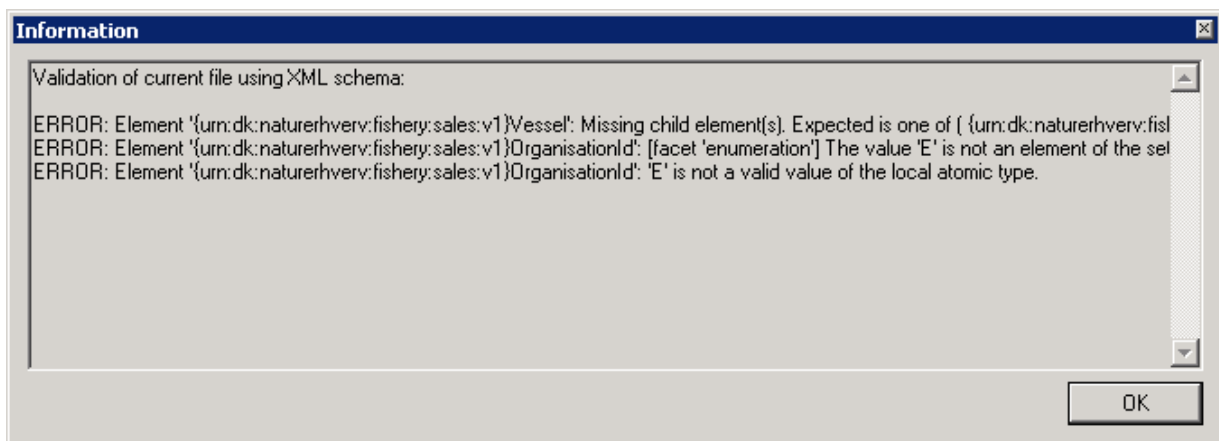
Information

Validation of current file using XML schema:

ERROR: Element '{urn:dk:naturerhverv:fishery:sales:v1}Vessel': Missing child element(s). Expected is one of ( {urn:dk:naturerhverv:fisl
ERROR: Element '{urn:dk:naturerhverv:fishery:sales:v1}OrganisationId': [facet 'enumeration'] The value 'E' is not an element of the set
ERROR: Element '{urn:dk:naturerhverv:fishery:sales:v1}OrganisationId': 'E' is not a valid value of the local atomic type.

OK